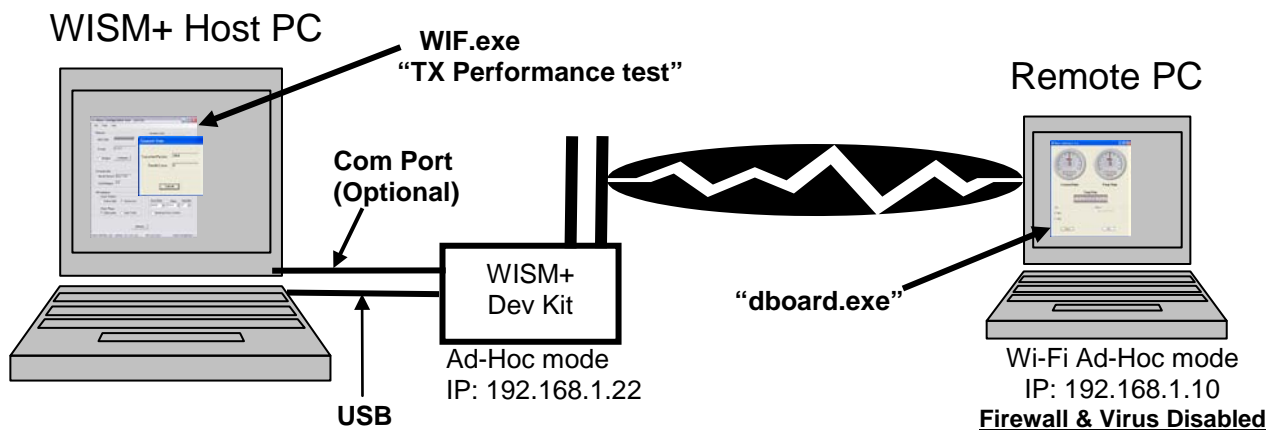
WISM+ Host PC

WIF.exe
"TX Performance test"

Remote PC

Com Port
(Optional)

WISM+
Dev Kit

"dboard.exe"

Ad-Hoc mode
IP: 192.168.1.22

USB

Wi-Fi Ad-Hoc mode
IP: 192.168.1.10
Firewall & Virus Disabled